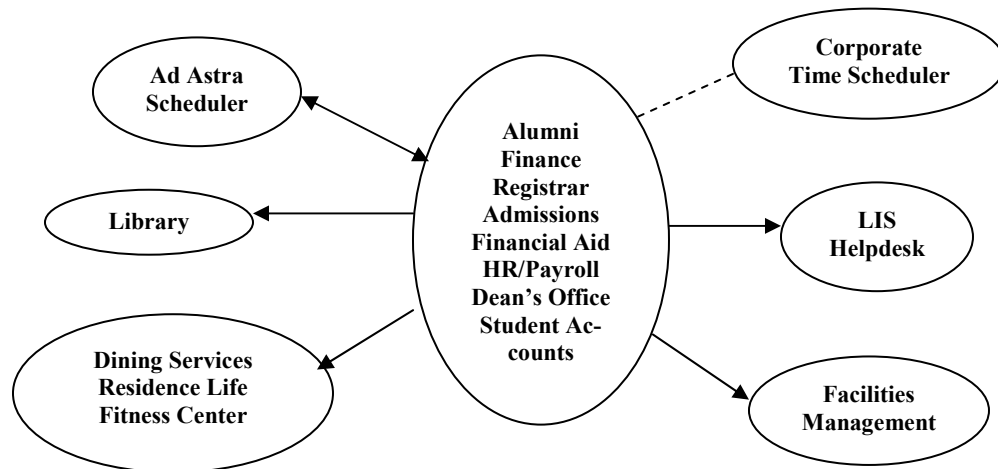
Ad Astra Scheduler

Corporate Time Scheduler

Alumni
Finance
Registrar
Admissions
Financial Aid
HR/Payroll
Dean's Office
Student Accounts

Library

LIS Helpdesk

Dining Services
Residence Life
Fitness Center

Facilities Management